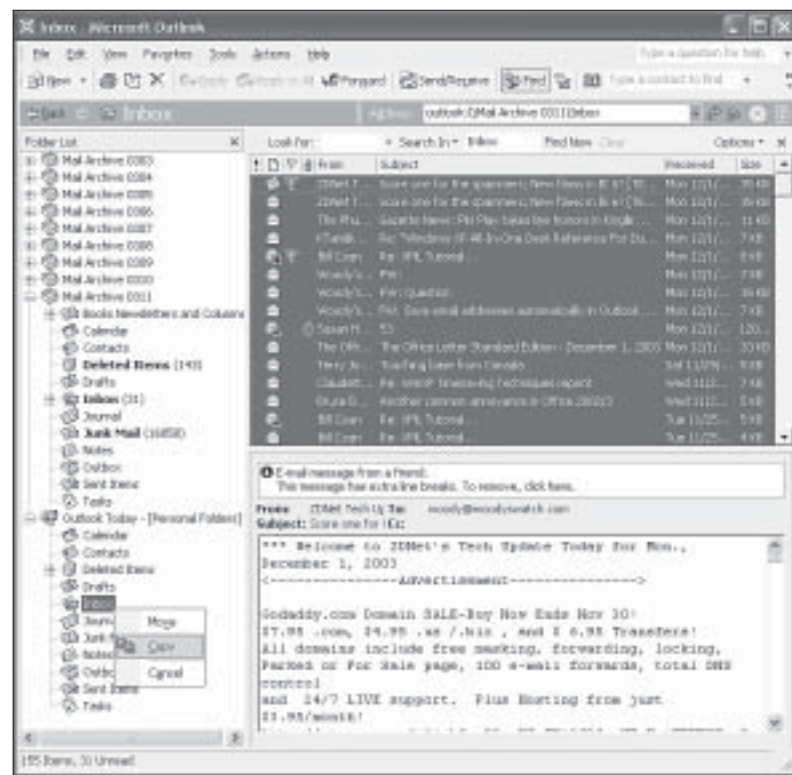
Inbox - Microsoft Outlook

File Edit View Favorites Tools Actions Help

Type a question for help

New Reply Reply to All Forward Send/Receive Find Type a contact to find

Back Inbox Address outlook:\\Mail Archive 0311\Inbox

Folder List

Mail Archive 0303
Mail Archive 0304
Mail Archive 0305
Mail Archive 0306
Mail Archive 0307
Mail Archive 0308
Mail Archive 0309
Mail Archive 0310
Mail Archive 0311
Books Newsletters and Columns
Calendar
Contacts
Deleted Items (143)
Drafts
Inbox (31)
Journal
Junk Mail (16858)
Notes
Outbox
Sent Items
Tasks
Outlook Today - [Personal Folders]
Calendar
Contacts
Deleted Items
Drafts
Inbox
Journal
Junk Mail
Notes
Outbox
Sent Items
Tasks

Move
Copy
Cancel

Look for: Search In Inbox Find Now Clear Options

| From | Subject | Received | Size |
|---|---|---|---|
| ZDNet T... | Score one for the spammers; New flaws in IE st [Te... | Mon 12/1/... | 35 KB |
| ZDNet T... | score one for the spammers; New flaws in IE st [Te... | Mon 12/1/... | 36 KB |
| The Plu... | Gazette News: Plu Plus takes two honors in Kingle ... | Mon 12/1/... | 11 KB |
| FTandi... | Re: "Windows XP All-In-One Desk Reference For Du... | Mon 12/1/... | 7 KB |
| Bill Coan | Re: VPL Tutorial ... | Mon 12/1/... | 8 KB |
| Woody's... | FW: | Mon 12/1/... | 7 KB |
| Woody's... | FW: Question | Mon 12/1/... | 35 KB |
| Woody's... | FW: Save email addresses automatically in Outlook ... | Mon 12/1/... | 7 KB |
| Susan H... | SS | Mon 12/1/... | 120... |
| The Offi... | The Office Letter Standard Edition - December 1, 2003 | Mon 12/1/... | 10 KB |
| Terry Jo... | Touching base from Canada | Sat 11/29/... | 5 KB |
| Claudett... | Re: WinXP timesaving techniques report | Wed 11/2... | 7 KB |
| Bruce D... | Another common annoyance in Office 2003(?) | Wed 11/2... | 5 KB |
| Bill Coan | Re: VPL Tutorial ... | Tue 11/25... | 5 KB |
| Bill Coan | Re: VPL Tutorial ... | Tue 11/25... | 4 KB |

E-mail message from a Friend.
This message has extra line breaks. To remove, click here.

From: ZDNet Tech Up To: woody@woodyswatch.com
Subject: Score one for IE:

*** Welcome to ZDNet's Tech Update Today for Mon., December 1, 2003
<----------------Advertisement---------------->

Godaddy.com Domain SALE-Buy Now Ends Nov 30!
$7.95 .com, $4.95 .us /.biz , and $ 6.95 Transfers!
All domains include free masking, forwarding, locking, Parked or For Sale page, 100 e-mail forwards, total DNS control
and 24/7 LIVE support. Plus Hosting from just $3.95/month!

155 Items, 31 Unread